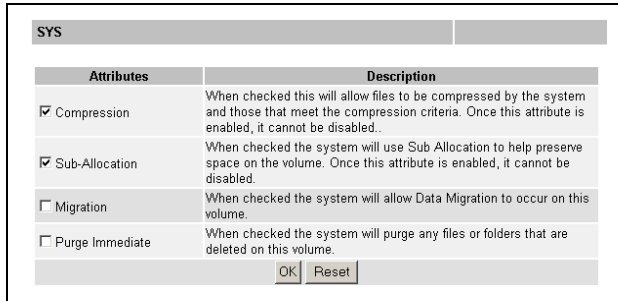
SYS

| Attributes | Description |
|---|---|
| ☑ Compression | When checked this will allow files to be compressed by the system and those that meet the compression criteria. Once this attribute is enabled, it cannot be disabled.. |
| ☑ Sub-Allocation | When checked the system will use Sub Allocation to help preserve space on the volume. Once this attribute is enabled, it cannot be disabled. |
| ☐ Migration | When checked the system will allow Data Migration to occur on this volume. |
| ☐ Purge Immediate | When checked the system will purge any files or folders that are deleted on this volume. |

OK Reset